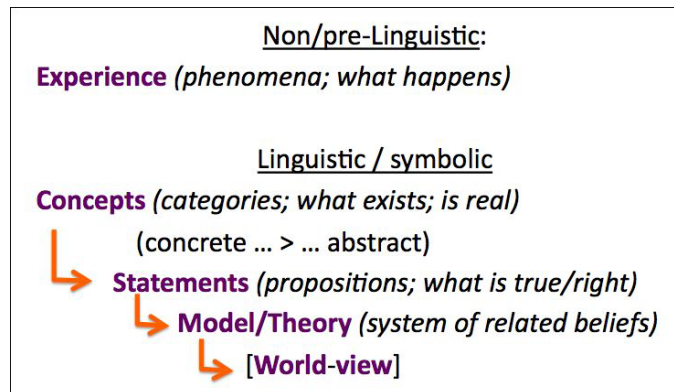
Non/pre-Linguistic:

Experience (phenomena; what happens)

Linguistic / symbolic

Concepts (categories; what exists; is real)

(concrete … > … abstract)

Statements (propositions; what is true/right)

Model/Theory (system of related beliefs)

[World-view]